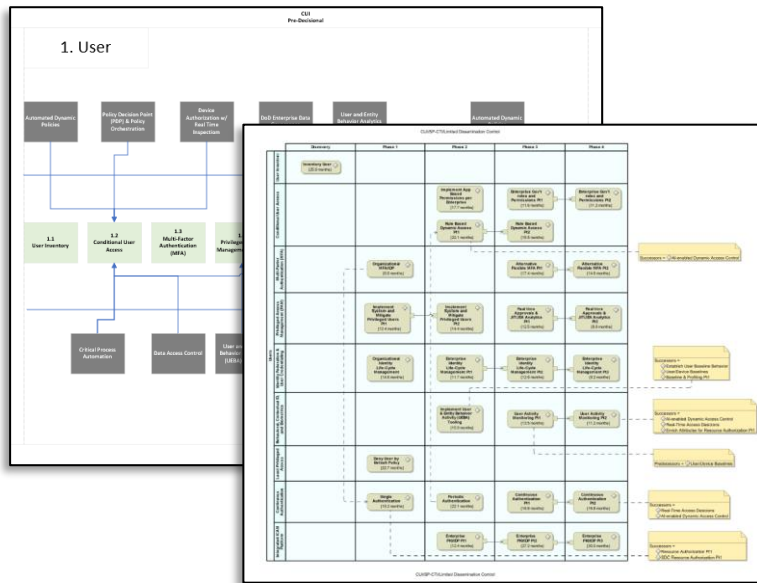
CUI
Pre-Decisional

1. User

Automated Dynamic Policies

Policy Decision Point (PDP) & Policy Orchestration

Device Authorization w/ Real Time Inspection

DoD Enterprise Data

User and Entity Behavior Analytics

Automated Dynamic

1.1 User Inventory

1.2 Conditional User Access

1.3 Multi-Factor Authentication (MFA)

1.4 Privileged Access Management

Critical Process Automation

Data Access Control

User and Entity Behavior (UEBA)

CUI//SP-CTI//Limited Dissemination Control

| | Discovery | Phase 1 | Phase 2 | Phase 3 | Phase 4 |
|---|---|---|---|---|---|
| User Inventory | Inventory User (20.0 months) | | | | |
| Conditional User Access | | | Implement App Based Permissions per Enterprise (17.7 months); Rule Based Dynamic Access Pt1 (22.1 months) | Enterprise Gov't roles and Permissions Pt1 (11.6 months); Rule Based Dynamic Access Pt2 (18.9 months) | Enterprise Gov't roles and Permissions Pt2 (11.2 months) |
| Multi-Factor Authentication (MFA) | | Organizational MFA/IdP (9.0 months) | | Alternative Flexible MFA Pt1 (11.7 months) | Alternative Flexible MFA Pt2 (10.6 months) |
| Privileged Access Management (PAM) | | Implement System and Migrate Privileged Users Pt1 (13.4 months) | Implement System and Migrate Privileged Users Pt2 (19.0 months) | Real Time Approvals & JIT/JEA Analytics Pt1 (12.5 months) | Realtime Approvals & JIT/JEA Analytics Pt2 (8.5 months) |
| Identity Federation and User Credentialing | | Organizational Identity Life-Cycle Management (14.6 months) | Enterprise Identity Life-Cycle Management Pt1 (11.7 months) | Enterprise Identity Life-Cycle Management Pt2 (21.4 months) | Enterprise Identity Life-Cycle Management Pt3 (8.2 months) |
| Behavioral, Contextual ID, and Biometrics | | | Implement User & Entity Behavior Activity (UEBA) Tooling (10.0 months) | User Activity Monitoring Pt1 (13.9 months) | User Activity Monitoring Pt2 (11.2 months) |
| Least Privileged Access | | Deny User by Default Policy (22.7 months) | | | |
| Continuous Authentication | | Single Authentication (16.2 months) | Periodic Authentication (22.1 months) | Continuous Authentication Pt1 (16.6 months) | Continuous Authentication Pt2 (19.6 months) |
| Integrated ICAM Platform | | | Enterprise PKI/IdP Pt1 (12.4 months) | Enterprise PKI/IdP Pt2 (22.7 months) | Enterprise PKI/IdP Pt3 (20.3 months) |

User

Successors = Automated Dynamic Access Control

Successors = Establish User Baseline Behavior; User/Device Baselines; Baseline & Profiling Pt1

Successors = Automated Dynamic Access Control; Real-Time Access Decisions; Enrich Attributes for Resource Authorization Pt1

Predecessors = User/Device Baselines

Successors = Real-Time Access Decisions; Automated Dynamic Access Control

Successors = Resource Authorization Pt1; SDC Resource Authorization Pt1

CUI//SP-CTI//Limited Dissemination Control